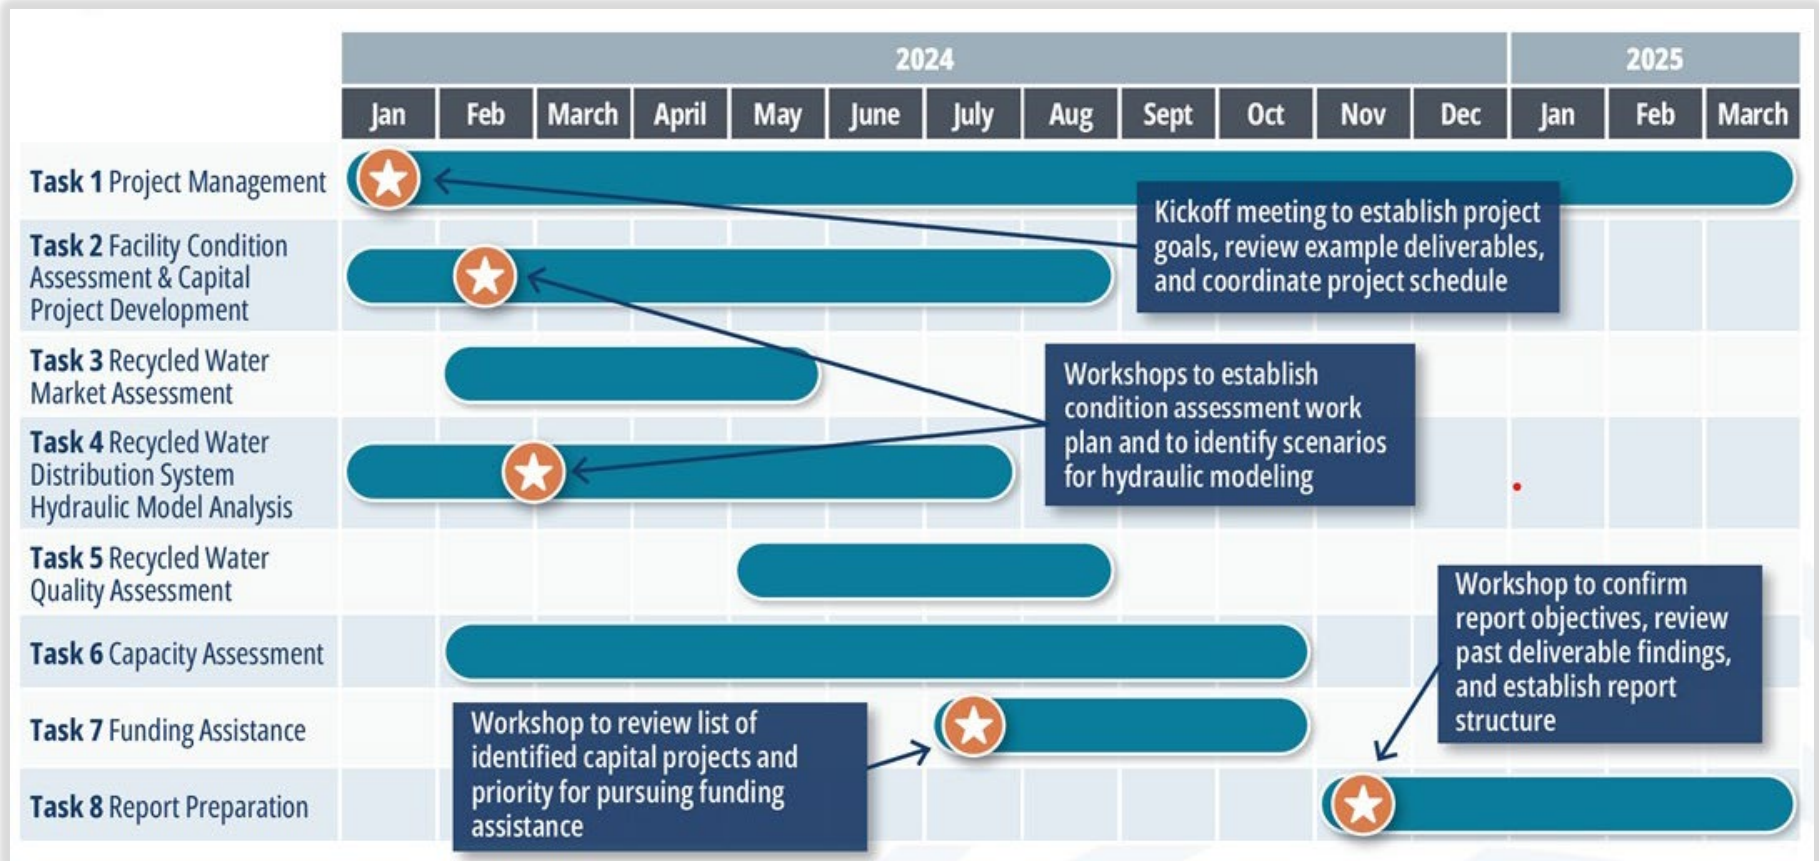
| | 2024 | | | | | | | | | | | | 2025 | | |
|---|---|---|---|---|---|---|---|---|---|---|---|---|---|---|---|
| | Jan | Feb | March | April | May | June | July | Aug | Sept | Oct | Nov | Dec | Jan | Feb | March |
| **Task 1** Project Management | | | | | | | | | | | | | | | |
| **Task 2** Facility Condition Assessment & Capital Project Development | | | | | | | | | | | | | | | |
| **Task 3** Recycled Water Market Assessment | | | | | | | | | | | | | | | |
| **Task 4** Recycled Water Distribution System Hydraulic Model Analysis | | | | | | | | | | | | | | | |
| **Task 5** Recycled Water Quality Assessment | | | | | | | | | | | | | | | |
| **Task 6** Capacity Assessment | | | | | | | | | | | | | | | |
| **Task 7** Funding Assistance | | | | | | | | | | | | | | | |
| **Task 8** Report Preparation | | | | | | | | | | | | | | | |

Kickoff meeting to establish project goals, review example deliverables, and coordinate project schedule

Workshops to establish condition assessment work plan and to identify scenarios for hydraulic modeling

Workshop to confirm report objectives, review past deliverable findings, and establish report structure

Workshop to review list of identified capital projects and priority for pursuing funding assistance